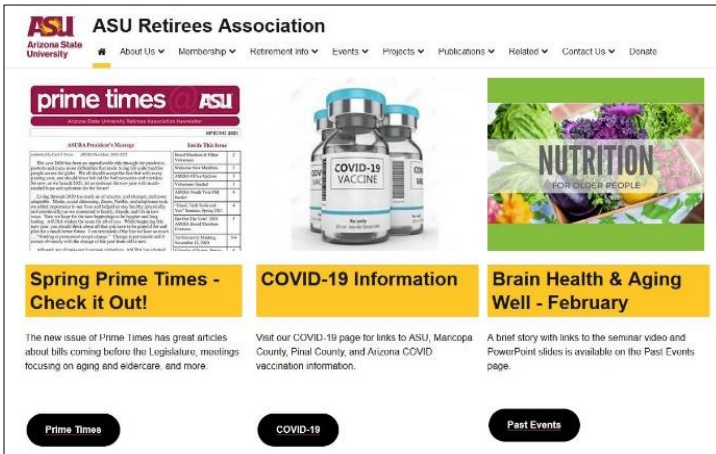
ASU Arizona State University

ASU Retirees Association

About Us Membership Retirement Info Events Projects Publications Related Contact Us Donate

prime times @ASU

Arizona State University Retirees Association Newsletter

SPRING 2021

ASURA President's Message

Inside This Issue

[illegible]

COVID-19 VACCINE

NUTRITION FOR OLDER PEOPLE

Spring Prime Times - Check it Out!

The new issue of Prime Times has great articles about bills coming before the Legislature, meetings focusing on aging and eldercare, and more.

Prime Times

COVID-19 Information

Visit our COVID-19 page for links to ASU, Maricopa County, Pinal County, and Arizona COVID vaccination information.

COVID-19

Brain Health & Aging Well - February

A brief story with links to the seminar video and PowerPoint slides is available on the Past Events page.

Past Events